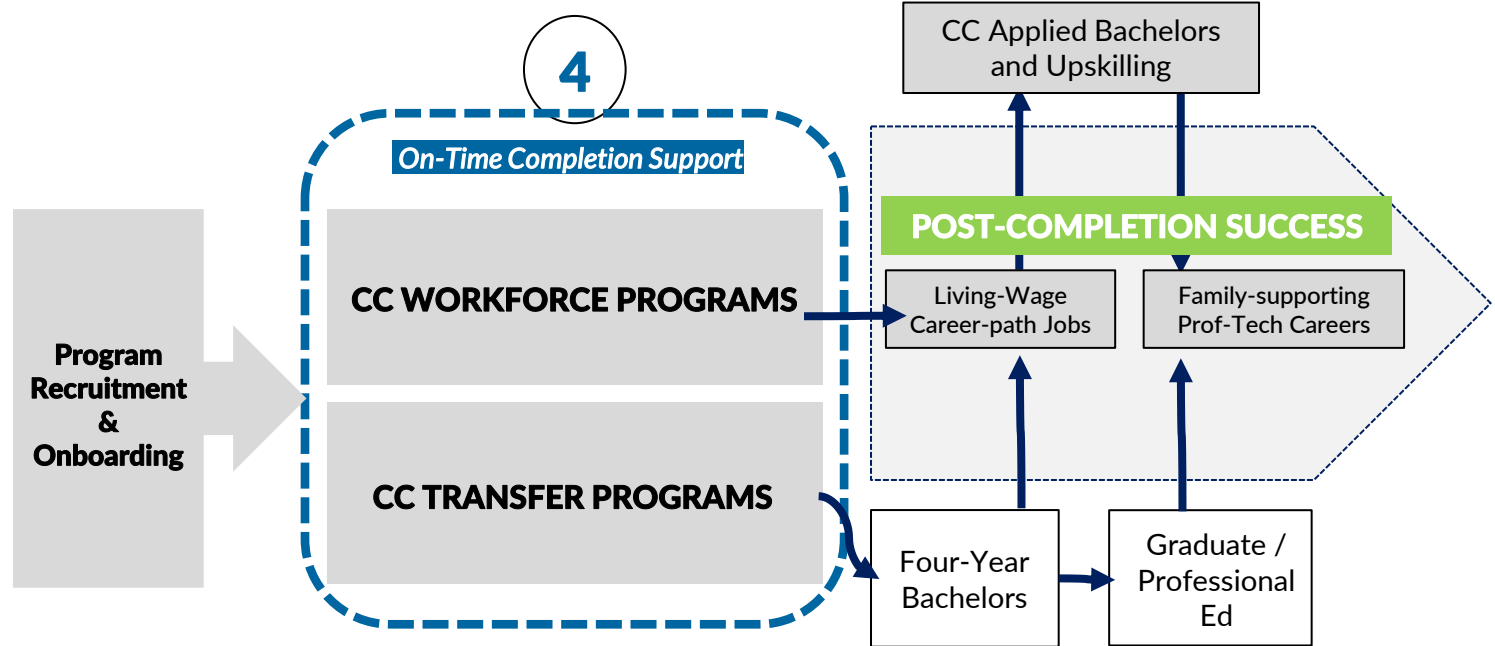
CC Applied Bachelors and Upskilling

4

On-Time Completion Support

POST-COMPLETION SUCCESS

Program Recruitment & Onboarding

CC WORKFORCE PROGRAMS

Living-Wage Career-path Jobs

Family-supporting Prof-Tech Careers

CC TRANSFER PROGRAMS

Four-Year Bachelors

Graduate / Professional Ed